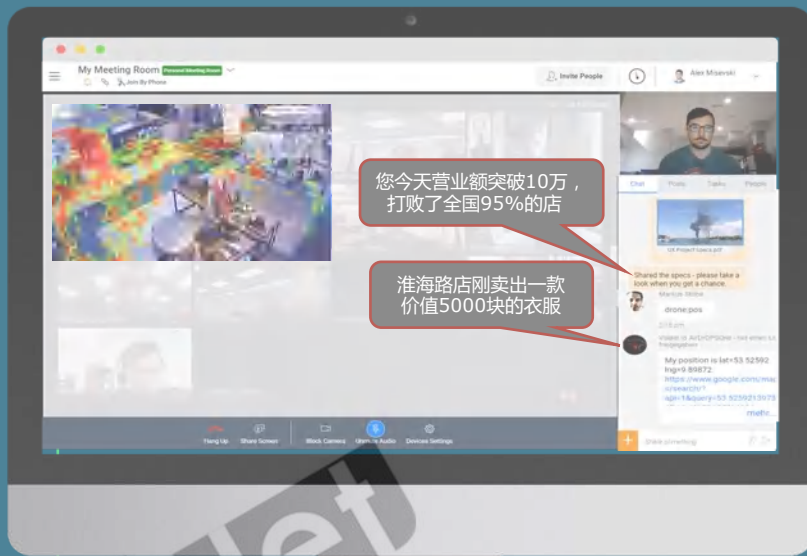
My Meeting Room Personal Meeting Room

Join By Phone

Invite People

Alex Miserski

您今天营业额突破10万，打败了全国95%的店

淮海路店刚卖出一款价值5000块的衣服

Chat Files Tasks People

Shared the specs - please take a look when you get a chance.

drone.pos

My position is lat=53.52592 lng=9.89872

https://www.google.com/maps/search/?api=1&query=53.52592

Hang Up Share Screen Block Camera Unmute Audio Devices Settings